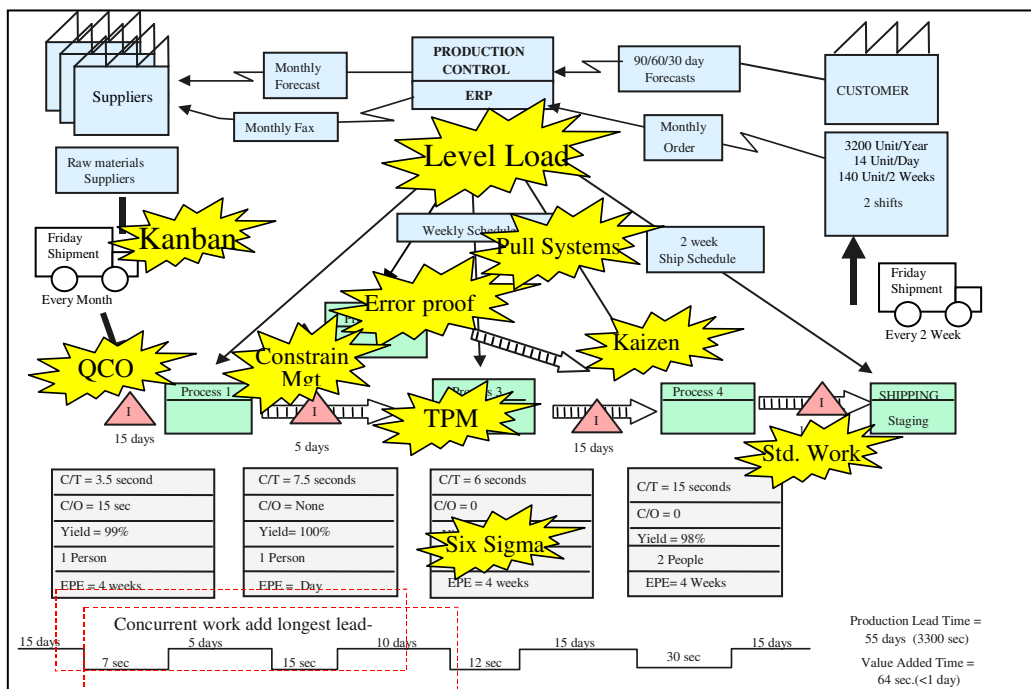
Suppliers

Monthly Forecast

PRODUCTION CONTROL

ERP

90/60/30 day Forecasts

CUSTOMER

Monthly Fax

Monthly Order

Raw materials Suppliers

Level Load

3200 Unit/Year
14 Unit/Day
140 Unit/2 Weeks

2 shifts

Friday Shipment

Every Month

Kanban

Weekly Schedule

Pull Systems

2 week Ship Schedule

Friday Shipment

Every 2 Week

Error proof

Kaizen

QCO

Constrain Mgt

Process 1

I

15 days

I

5 days

Process 3

TPM

I

15 days

Process 4

I

SHIPPING

Staging

Std. Work

C/T = 3.5 second

C/O = 15 sec

Yield = 99%

1 Person

EPE = 4 weeks

C/T = 7.5 seconds

C/O = None

Yield= 100%

1 Person

EPE = Day

C/T = 6 seconds

C/O = 0

Six Sigma

EPE = 4 weeks

C/T = 15 seconds

C/O = 0

Yield = 98%

2 People

EPE= 4 Weeks

Concurrent work add longest lead-

15 days

7 sec

5 days

15 sec

10 days

12 sec

15 days

30 sec

15 days

Production Lead Time = 55 days (3300 sec)

Value Added Time = 64 sec.(<1 day)